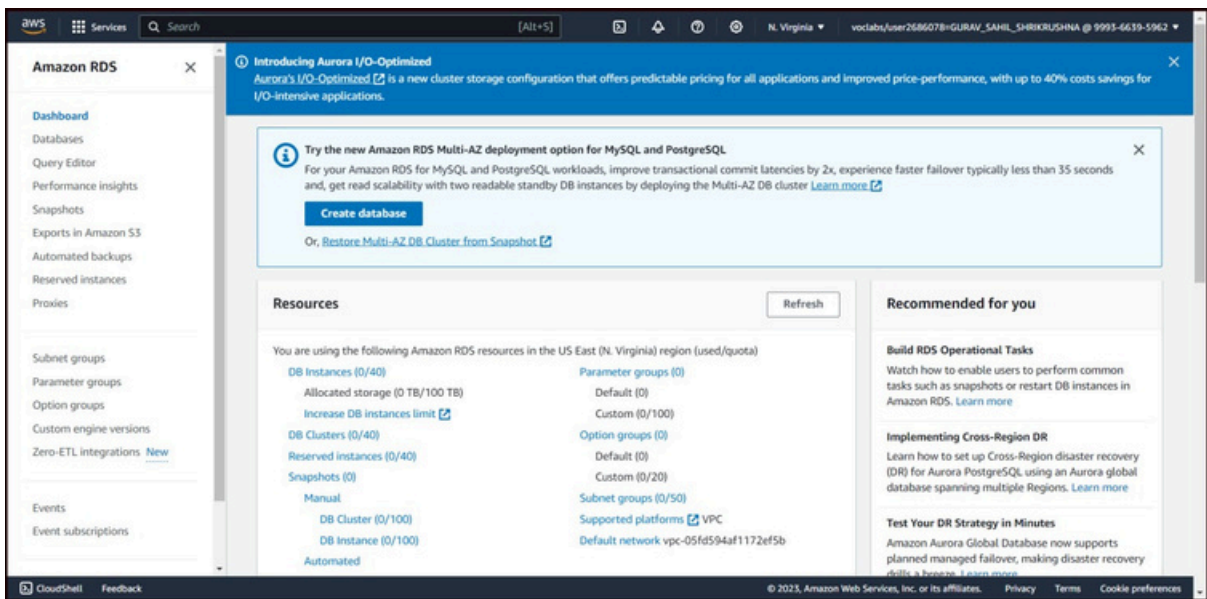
aws Services Search [Alt+S] N. Virginia ▾ voclabs/user2686078=GURAV_SAHIL_SHRIKRUSHNA @ 9993-6639-5962 ▾

Amazon RDS ×

Dashboard
Databases
Query Editor
Performance insights
Snapshots
Exports in Amazon S3
Automated backups
Reserved instances
Proxies

Subnet groups
Parameter groups
Option groups
Custom engine versions
Zero-ETL integrations New

Events
Event subscriptions

Introducing Aurora I/O-Optimized
Aurora's I/O-Optimized is a new cluster storage configuration that offers predictable pricing for all applications and improved price-performance, with up to 40% costs savings for I/O-intensive applications.

Try the new Amazon RDS Multi-AZ deployment option for MySQL and PostgreSQL
For your Amazon RDS for MySQL and PostgreSQL workloads, improve transactional commit latencies by 2x, experience faster failover typically less than 35 seconds and, get read scalability with two readable standby DB instances by deploying the Multi-AZ DB cluster Learn more

Create database

Or, Restore Multi-AZ DB Cluster from Snapshot

Resources

Refresh

You are using the following Amazon RDS resources in the US East (N. Virginia) region (used/quota)

DB Instances (0/40)
Allocated storage (0 TB/100 TB)
Increase DB instances limit
DB Clusters (0/40)
Reserved instances (0/40)
Snapshots (0)
Manual
DB Cluster (0/100)
DB Instance (0/100)
Automated

Parameter groups (0)
Default (0)
Custom (0/100)
Option groups (0)
Default (0)
Custom (0/20)
Subnet groups (0/50)
Supported platforms VPC
Default network vpc-05fd594af1172ef5b

Recommended for you

Build RDS Operational Tasks
Watch how to enable users to perform common tasks such as snapshots or restart DB instances in Amazon RDS. Learn more

Implementing Cross-Region DR
Learn how to set up Cross-Region disaster recovery (DR) for Aurora PostgreSQL using an Aurora global database spanning multiple Regions. Learn more

Test Your DR Strategy in Minutes
Amazon Aurora Global Database now supports planned managed failover, making disaster recovery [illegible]

CloudShell Feedback © 2023, Amazon Web Services, Inc. or its affiliates. Privacy Terms Cookie preferences